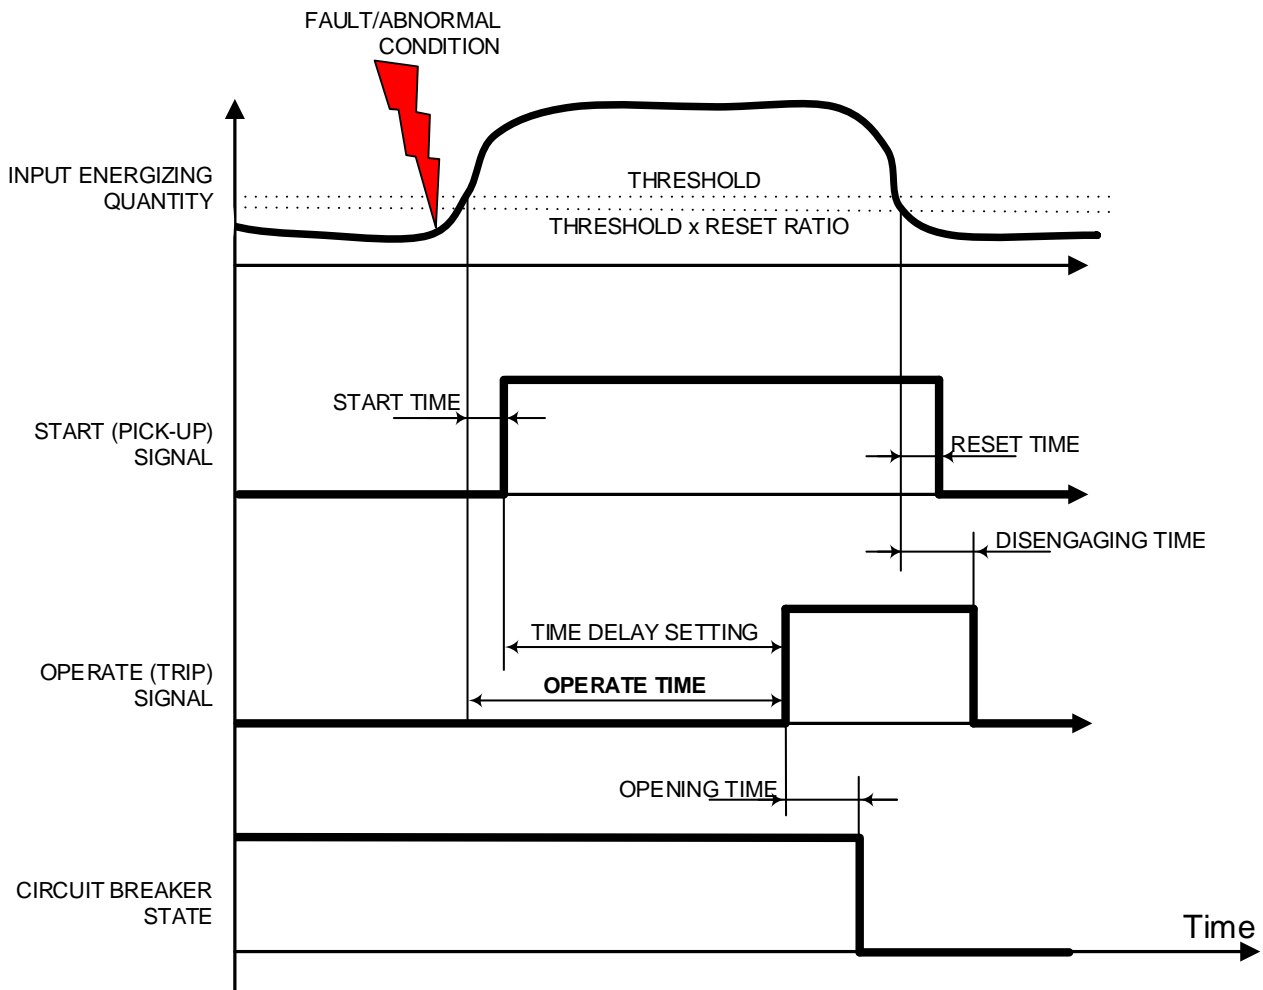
FAULT/ABNORMAL CONDITION

INPUT ENERGIZING QUANTITY

THRESHOLD

THRESHOLD x RESET RATIO

START TIME

START (PICK-UP) SIGNAL

RESET TIME

DISENGAGING TIME

TIME DELAY SETTING

OPERATE (TRIP) SIGNAL

OPERATE TIME

OPENING TIME

CIRCUIT BREAKER STATE

Time